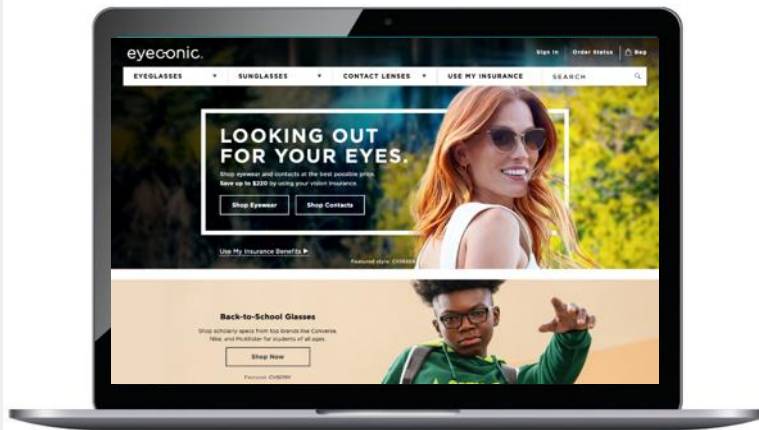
eyeconic.

Sign In Order Status Bag

EYEGLASSES ▾ SUNGLASSES ▾ CONTACT LENSES ▾ USE MY INSURANCE SEARCH

LOOKING OUT FOR YOUR EYES.

Shop eyewear and contacts at the best possible price. Save up to $220 by using your vision insurance.

Shop Eyewear Shop Contacts

Use My Insurance Benefits ▶

Featured style: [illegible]

Back-to-School Glasses

Shop scholarly specs from top brands like Converse, Nike, and Flexon for students of all ages.

Shop Now

Featured: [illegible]